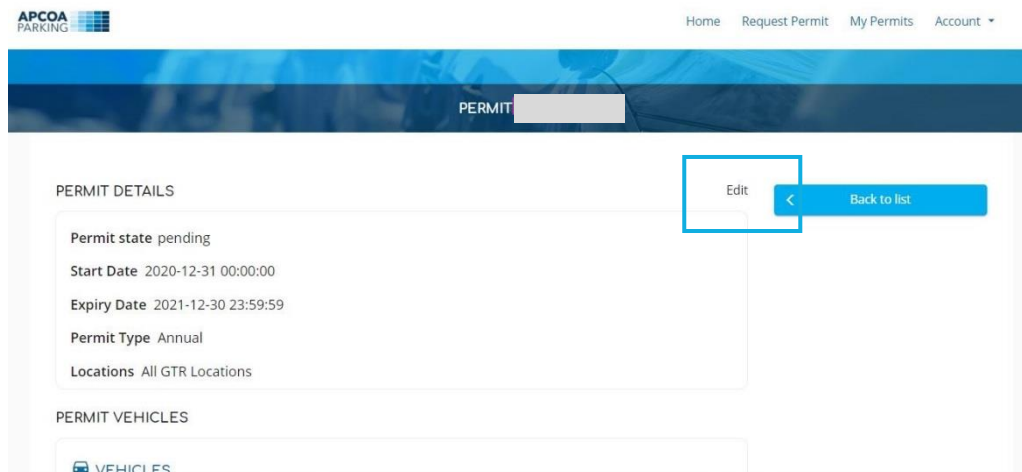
APCOA PARKING

Home Request Permit My Permits Account

PERMIT

PERMIT DETAILS

Edit

Back to list

Permit state pending

Start Date 2020-12-31 00:00:00

Expiry Date 2021-12-30 23:59:59

Permit Type Annual

Locations All GTR Locations

PERMIT VEHICLES

VEHICLES